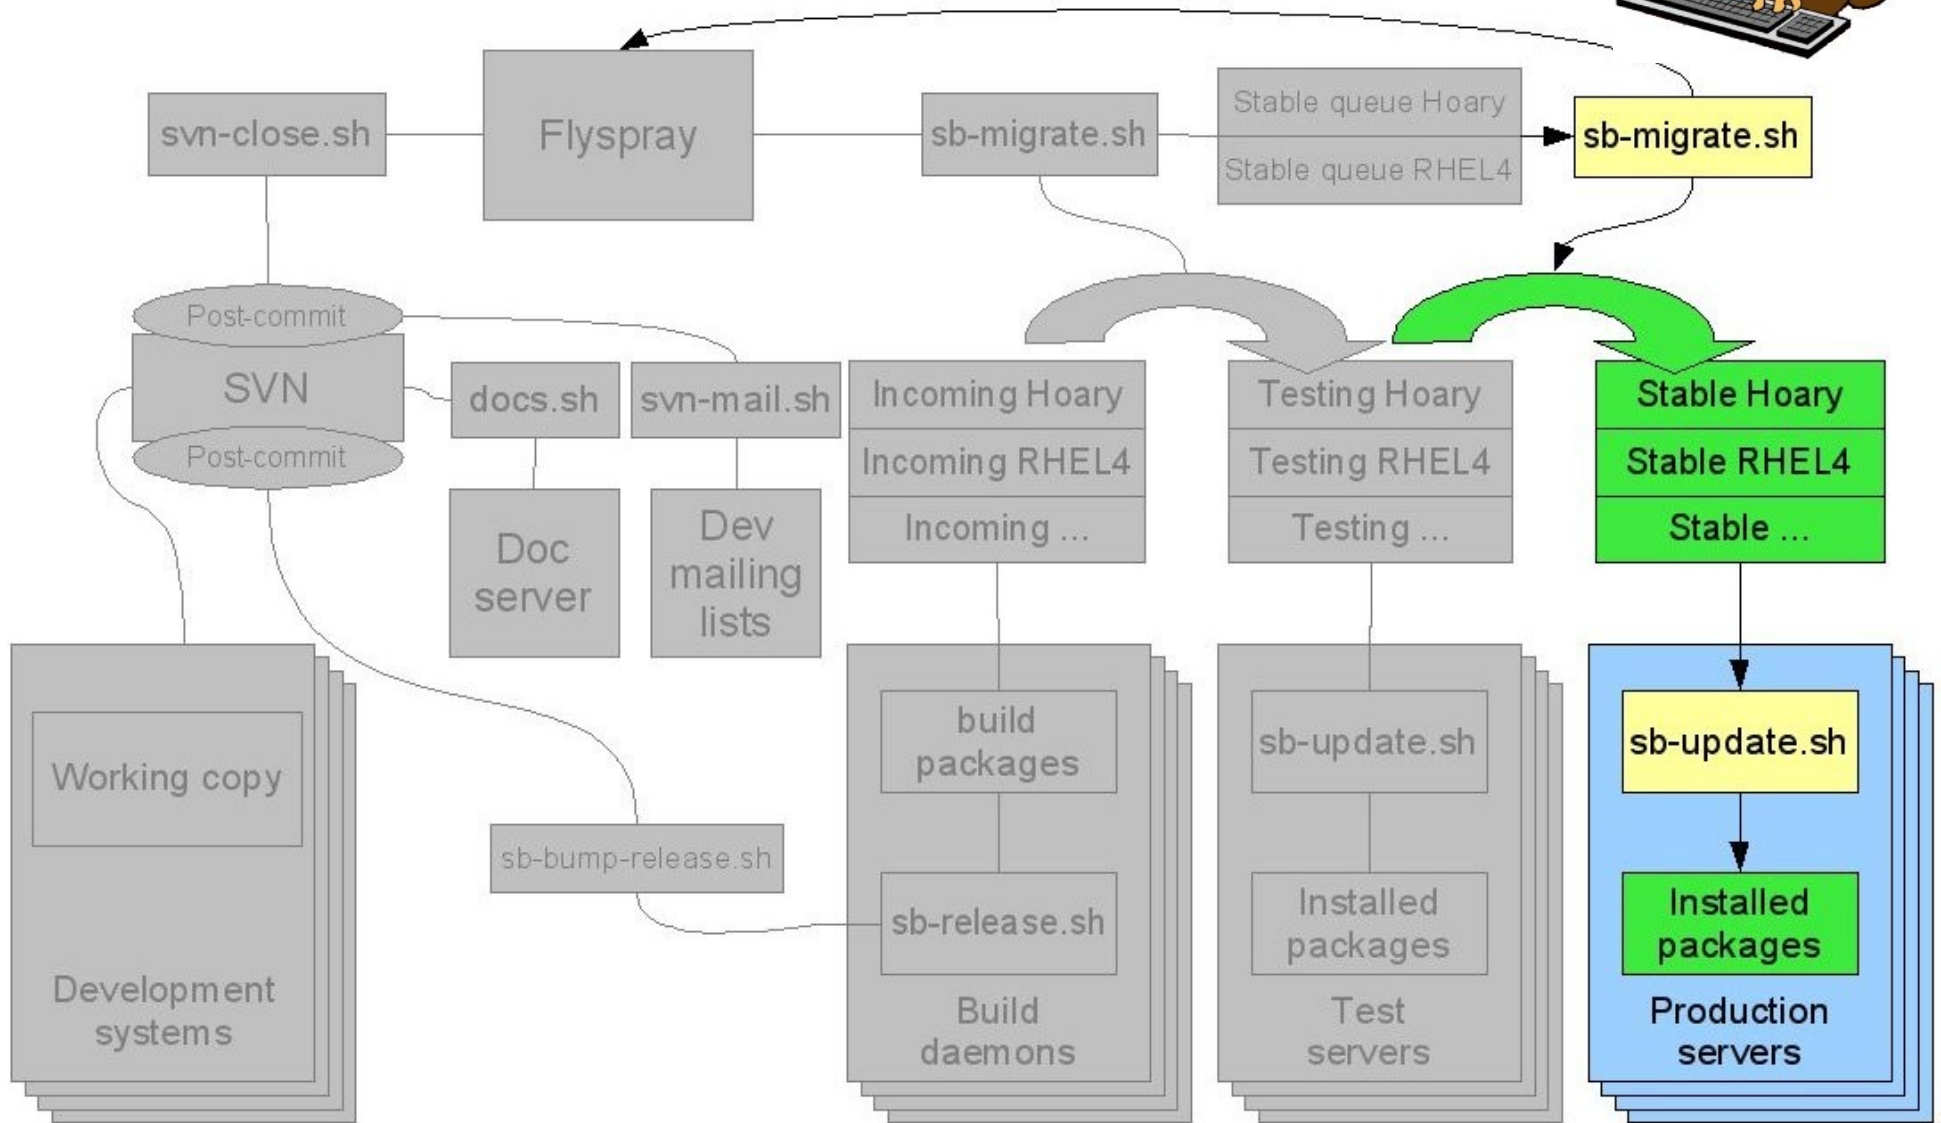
svn-close.sh

Flyspray

sb-migrate.sh

Stable queue Hoary

Stable queue RHEL4

sb-migrate.sh

Post-commit

SVN

Post-commit

docs.sh

svn-mail.sh

Doc server

Dev mailing lists

Incoming Hoary

Incoming RHEL4

Incoming ...

Testing Hoary

Testing RHEL4

Testing ...

Stable Hoary

Stable RHEL4

Stable ...

Working copy

Development systems

sb-bump-release.sh

build packages

sb-release.sh

Build daemons

sb-update.sh

Installed packages

Test servers

sb-update.sh

Installed packages

Production servers